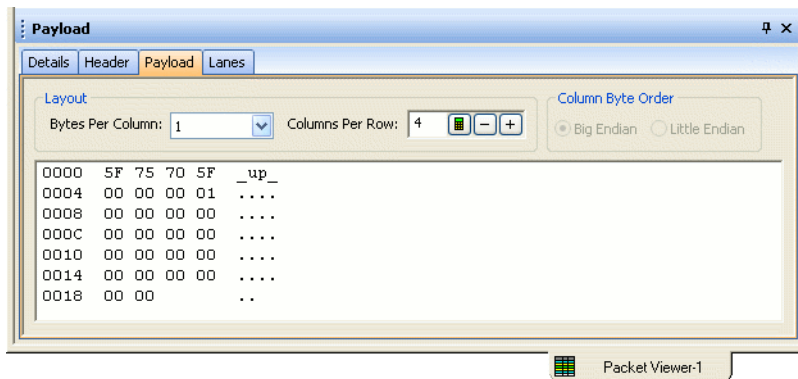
Payload

Details Header Payload Lanes

Layout

Bytes Per Column: 1

Columns Per Row: 4

Column Byte Order

Big Endian Little Endian

| | | | | | |
|---|---|---|---|---|---|
| 0000 | 5F | 75 | 70 | 5F | \_up\_ |
| 0004 | 00 | 00 | 00 | 01 | .... |
| 0008 | 00 | 00 | 00 | 00 | .... |
| 000C | 00 | 00 | 00 | 00 | .... |
| 0010 | 00 | 00 | 00 | 00 | .... |
| 0014 | 00 | 00 | 00 | 00 | .... |
| 0018 | 00 | 00 | | | .. |

Packet Viewer-1